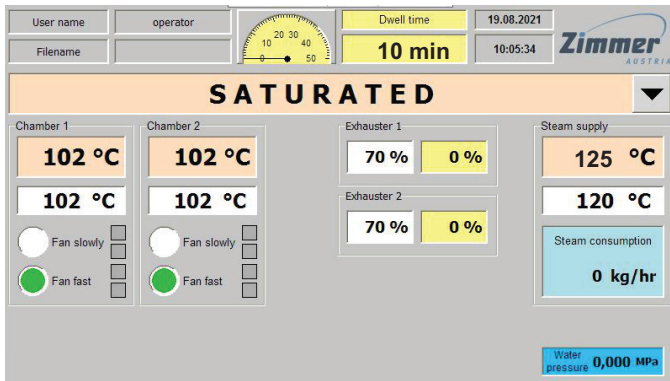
User name
operator
Filename
10 20 30 40
0 50
Dwell time
10 min
19.08.2021
10:05:34
Zimmer
AUSTRIA

SATURATED

Chamber 1
102 °C
102 °C
Fan slowly
Fan fast

Chamber 2
102 °C
102 °C
Fan slowly
Fan fast

Exhauster 1
70 %
0 %

Exhauster 2
70 %
0 %

Steam supply
125 °C
120 °C
Steam consumption
0 kg/hr

Water pressure 0,000 MPa